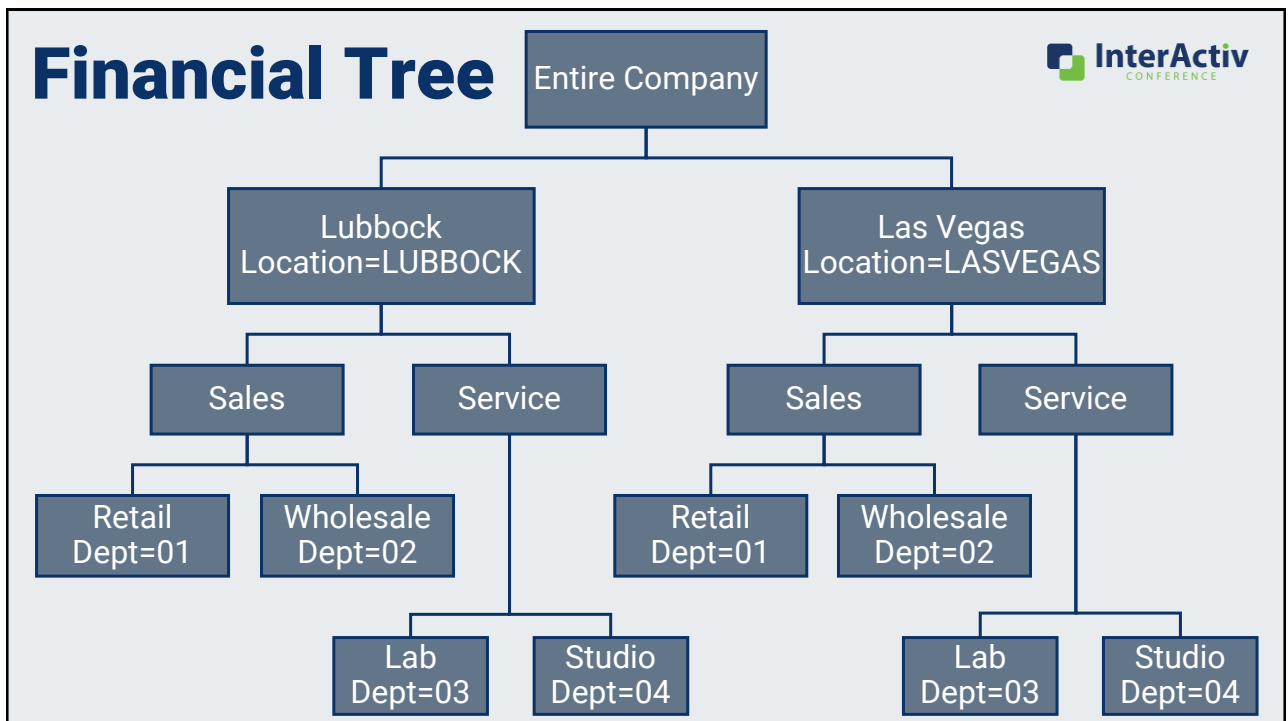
Financial Tree

InterActiv
CONFERENCE

Entire Company

Lubbock
Location=LUBBOCK

Las Vegas
Location=LASVEGAS

Sales

Service

Sales

Service

Retail
Dept=01

Wholesale
Dept=02

Retail
Dept=01

Wholesale
Dept=02

Lab
Dept=03

Studio
Dept=04

Lab
Dept=03

Studio
Dept=04